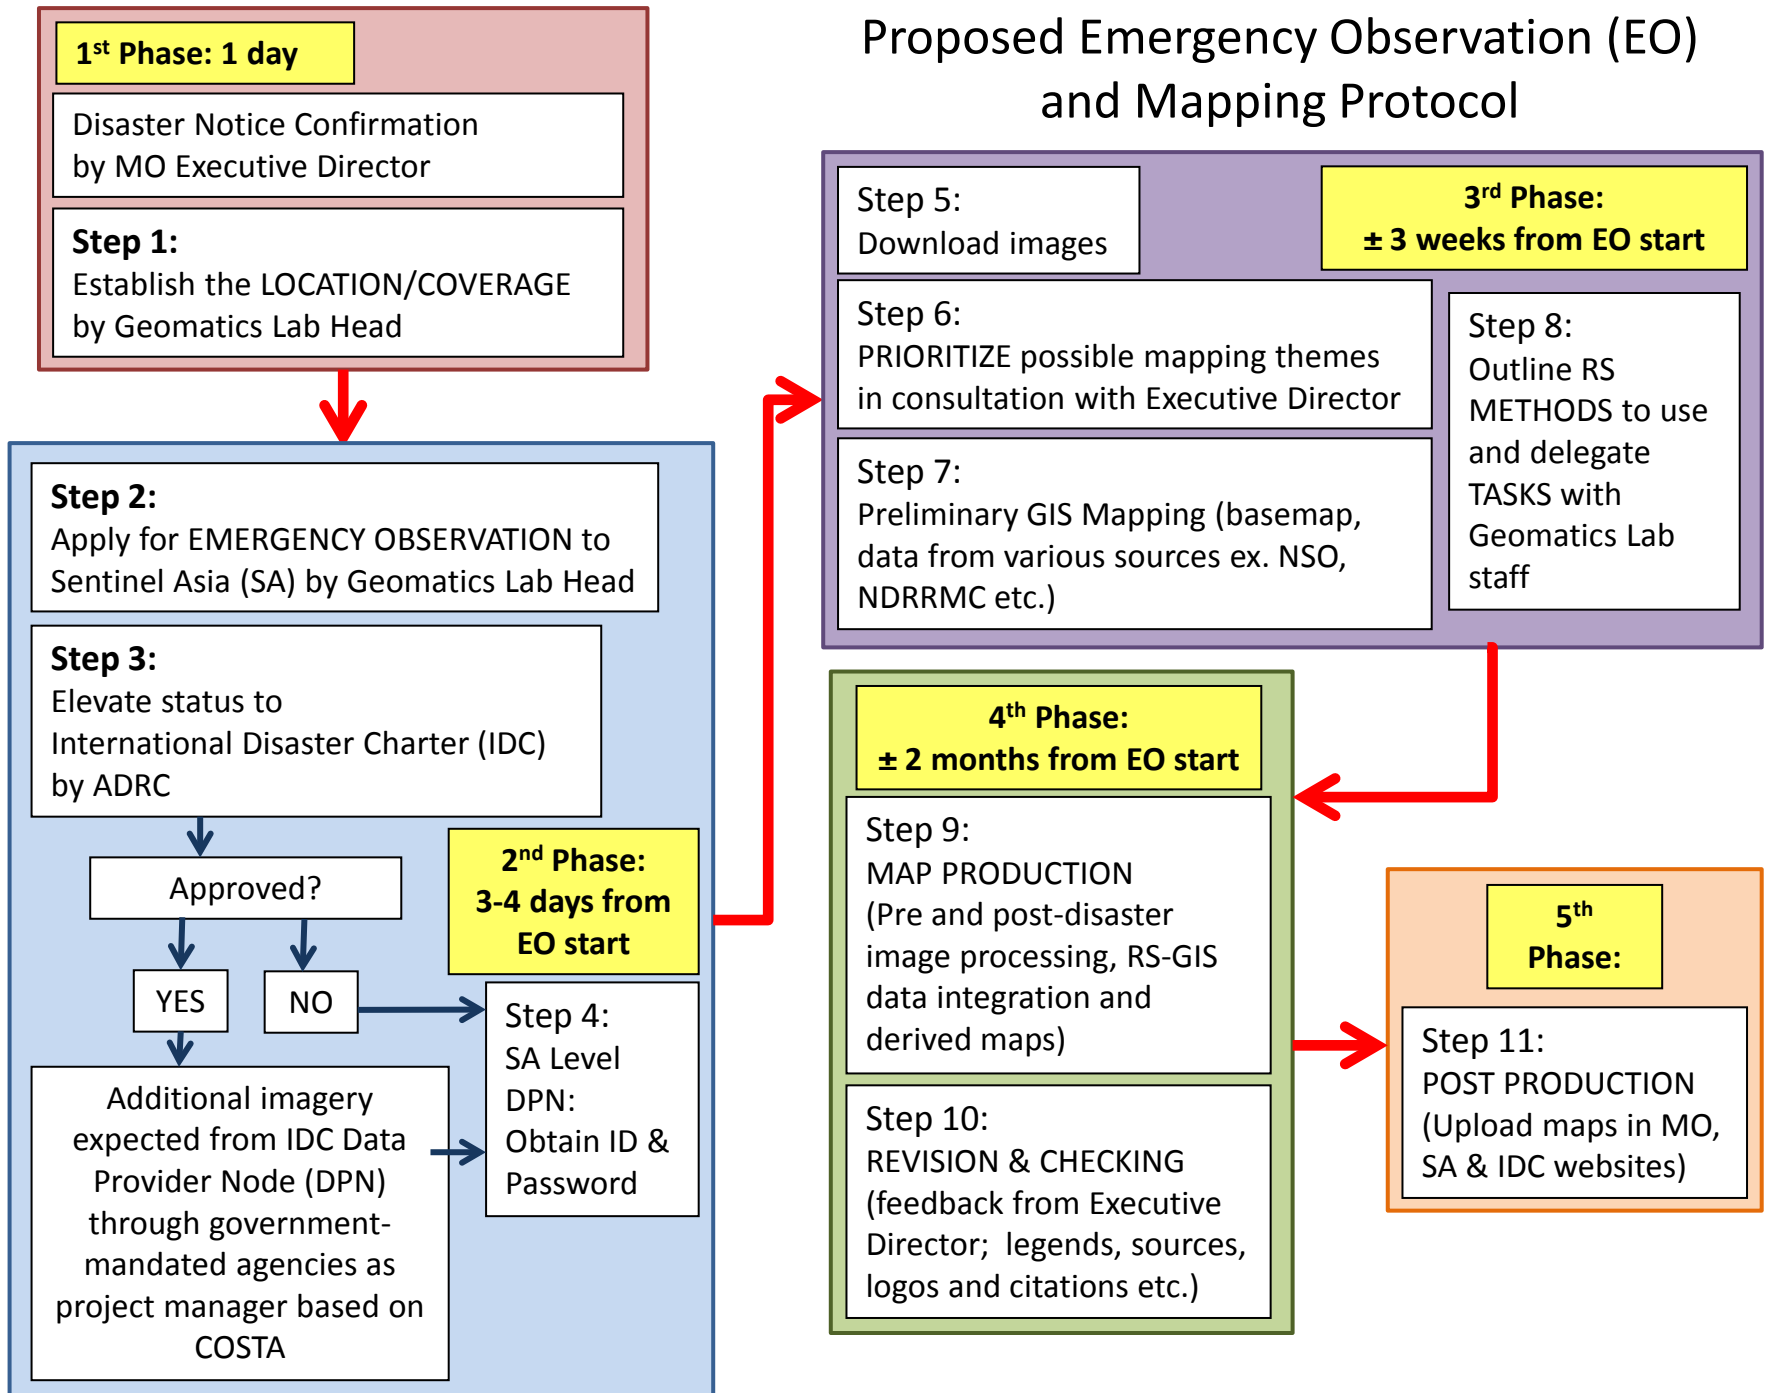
Proposed Emergency Observation (EO) and Mapping Protocol

1$^{st}$ Phase: 1 day

Disaster Notice Confirmation by MO Executive Director

Step 1:
Establish the LOCATION/COVERAGE by Geomatics Lab Head

Step 2:
Apply for EMERGENCY OBSERVATION to Sentinel Asia (SA) by Geomatics Lab Head

Step 3:
Elevate status to International Disaster Charter (IDC) by ADRC

Approved?

YES

NO

2$^{nd}$ Phase:
3-4 days from EO start

Step 4:
SA Level DPN:
Obtain ID & Password

Additional imagery expected from IDC Data Provider Node (DPN) through government-mandated agencies as project manager based on COSTA

Step 5:
Download images

3$^{rd}$ Phase:
± 3 weeks from EO start

Step 6:
PRIORITIZE possible mapping themes in consultation with Executive Director

Step 7:
Preliminary GIS Mapping (basemap, data from various sources ex. NSO, NDRRMC etc.)

Step 8:
Outline RS METHODS to use and delegate TASKS with Geomatics Lab staff

4$^{th}$ Phase:
± 2 months from EO start

Step 9:
MAP PRODUCTION
(Pre and post-disaster image processing, RS-GIS data integration and derived maps)

Step 10:
REVISION & CHECKING
(feedback from Executive Director; legends, sources, logos and citations etc.)

5$^{th}$ Phase:

Step 11:
POST PRODUCTION
(Upload maps in MO, SA & IDC websites)